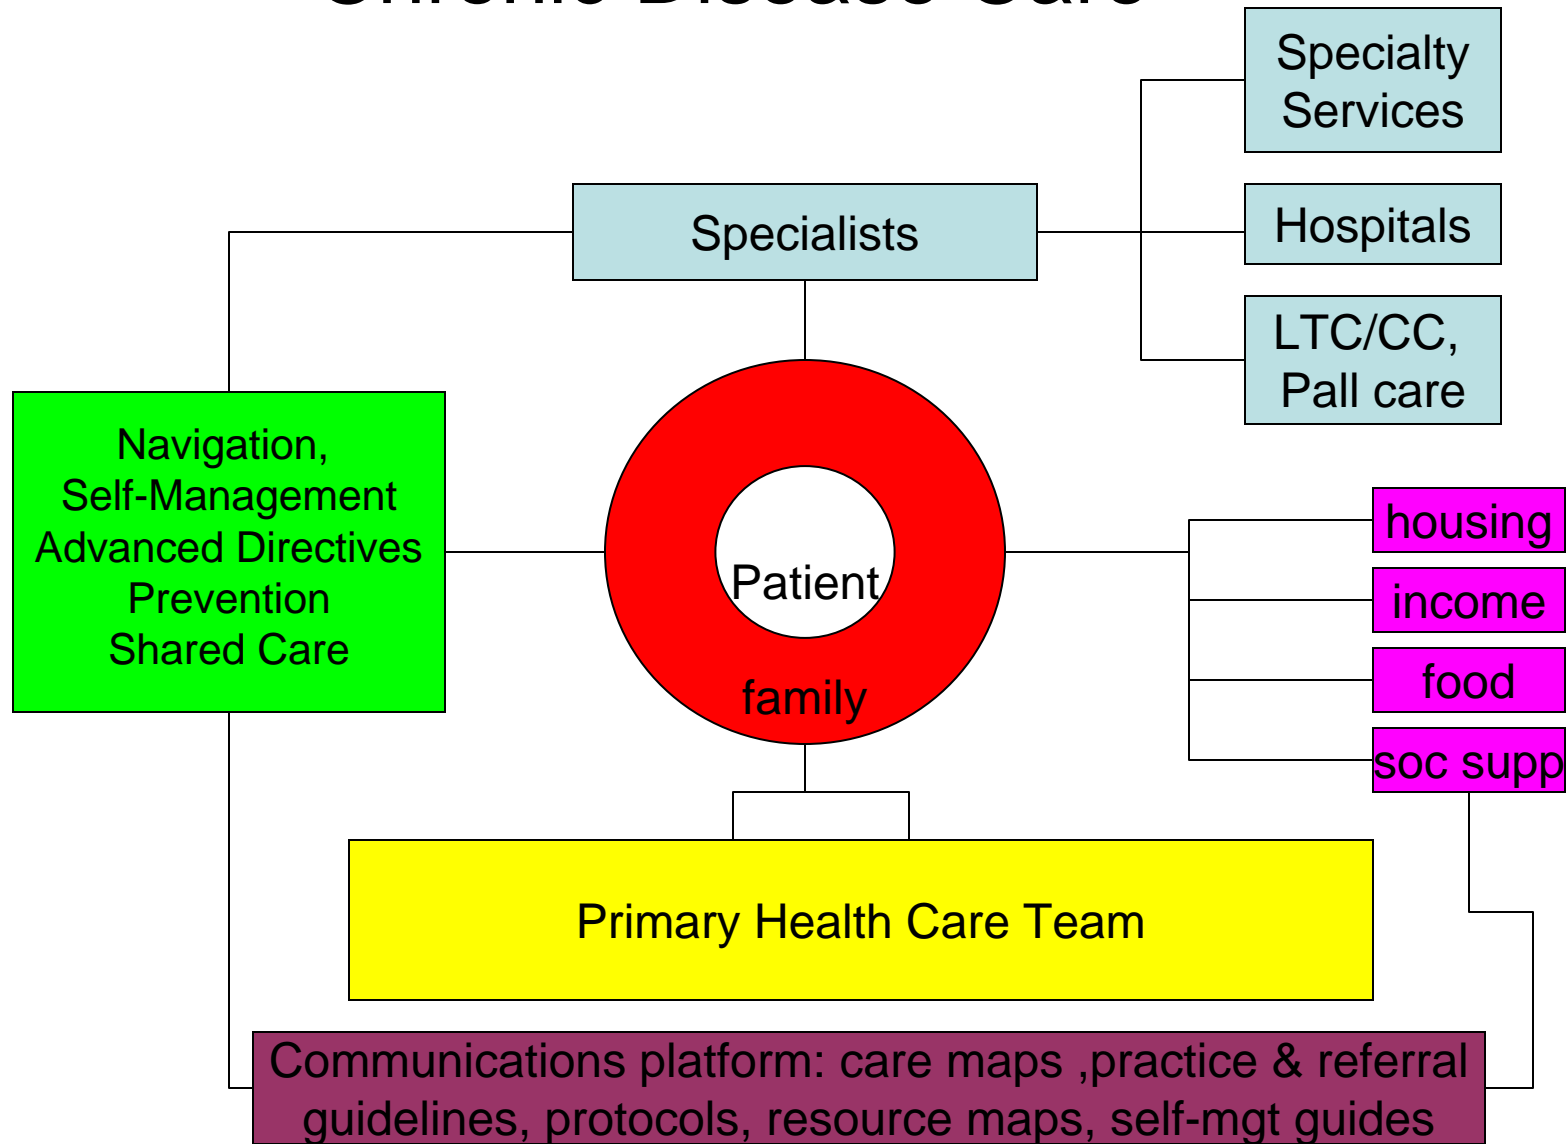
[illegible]

Specialty Services

Specialists

Hospitals

LTC/CC, Pall care

Navigation, Self-Management Advanced Directives Prevention Shared Care

Patient

family

housing

income

food

soc supp

Primary Health Care Team

Communications platform: care maps ,practice & referral guidelines, protocols, resource maps, self-mgt guides